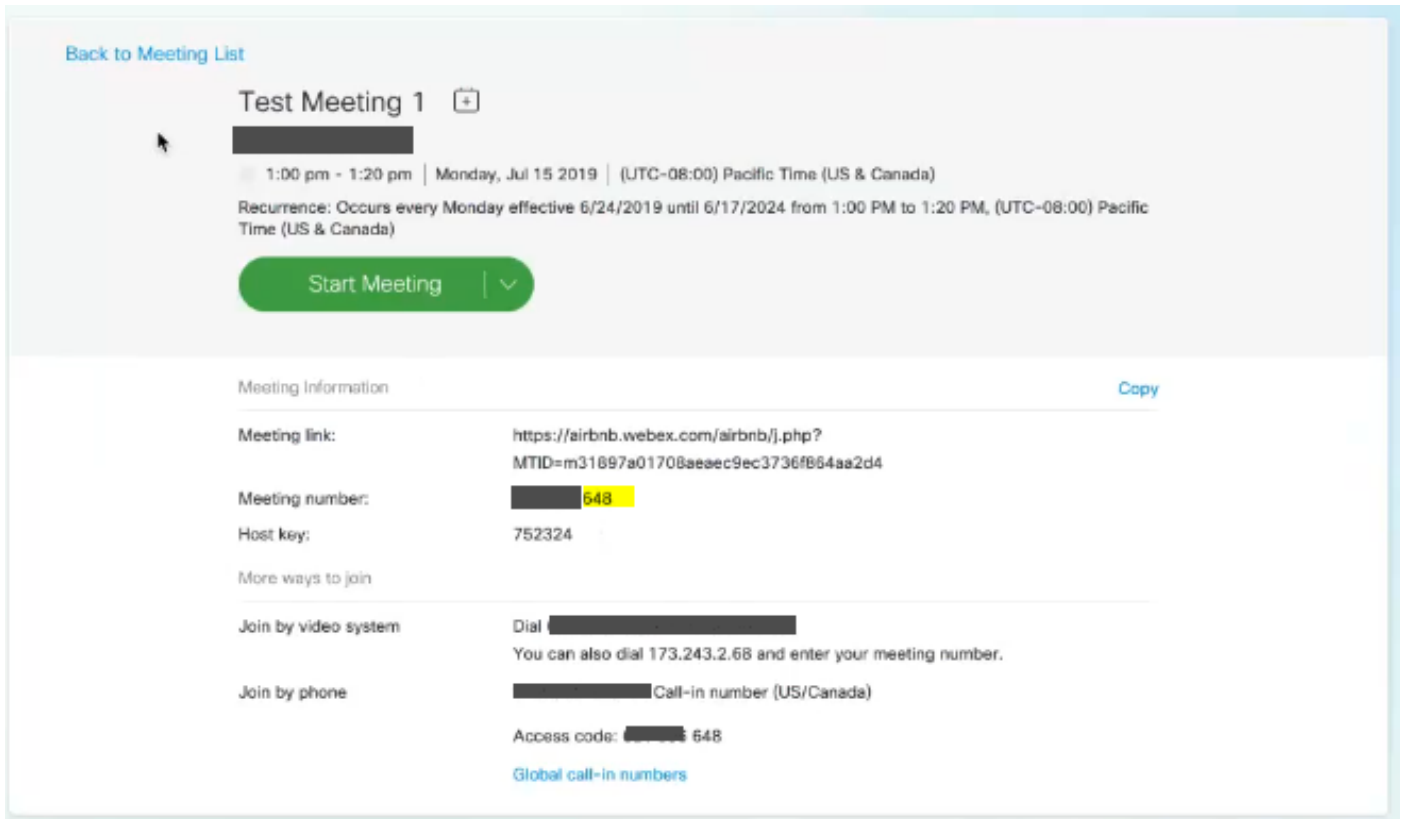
Back to Meeting List

Test Meeting 1

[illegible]

1:00 pm - 1:20 pm | Monday, Jul 15 2019 | (UTC-08:00) Pacific Time (US & Canada)

Recurrence: Occurs every Monday effective 6/24/2019 until 6/17/2024 from 1:00 PM to 1:20 PM, (UTC-08:00) Pacific Time (US & Canada)

Start Meeting

Meeting Information

Copy

| | |
|---|---|
| Meeting link: | https://airbnb.webex.com/airbnb/j.php?MTID=m31897a01708aeaec9ec3736f864aa2d4 |
| Meeting number: | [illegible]648 |
| Host key: | 752324 |

More ways to join

| | |
|---|---|
| Join by video system | Dial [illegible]<br>You can also dial 173.243.2.68 and enter your meeting number. |
| Join by phone | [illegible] Call-in number (US/Canada)<br>Access code: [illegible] 648<br>Global call-in numbers |